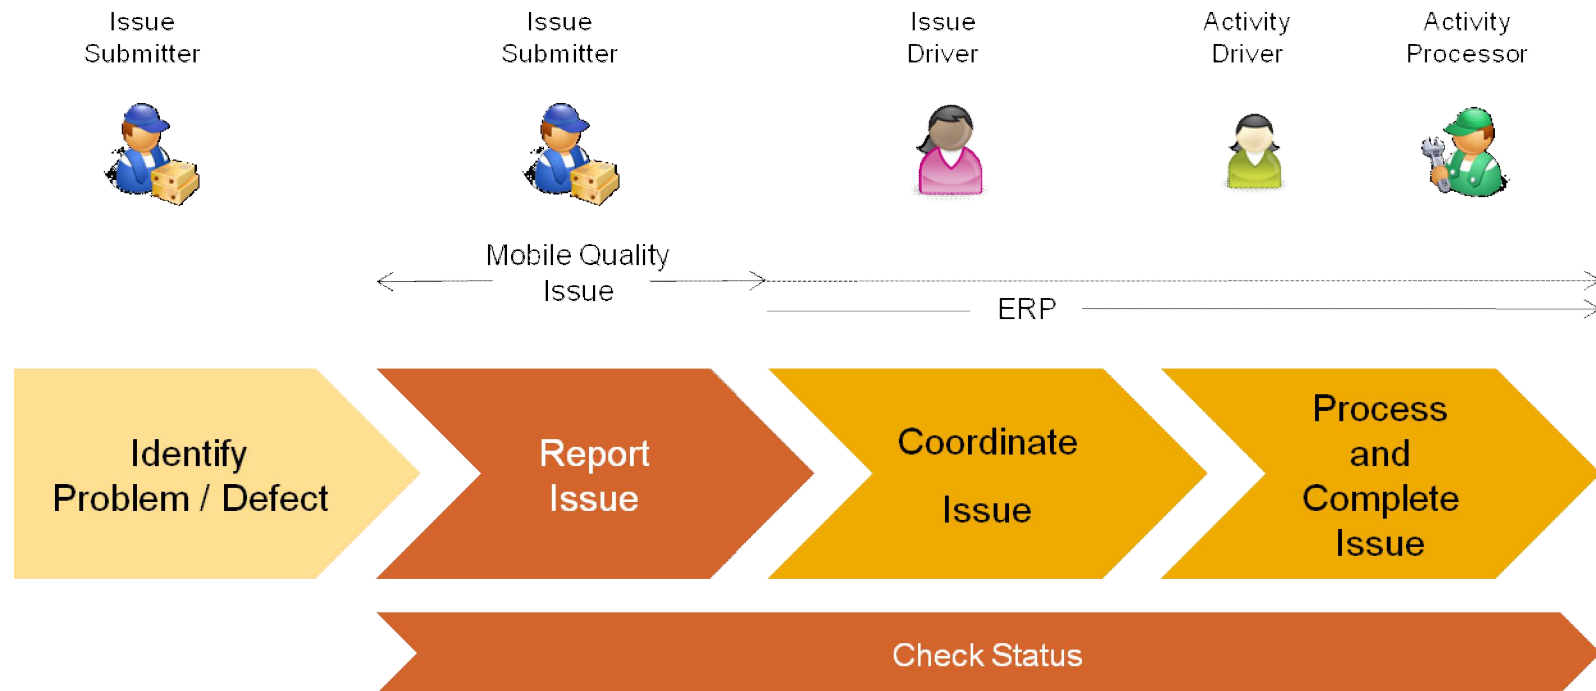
Issue Submitter

Issue Submitter

Issue Driver

Activity Driver

Activity Processor

Mobile Quality Issue

ERP

Identify Problem / Defect

Report Issue

Coordinate Issue

Process and Complete Issue

Check Status